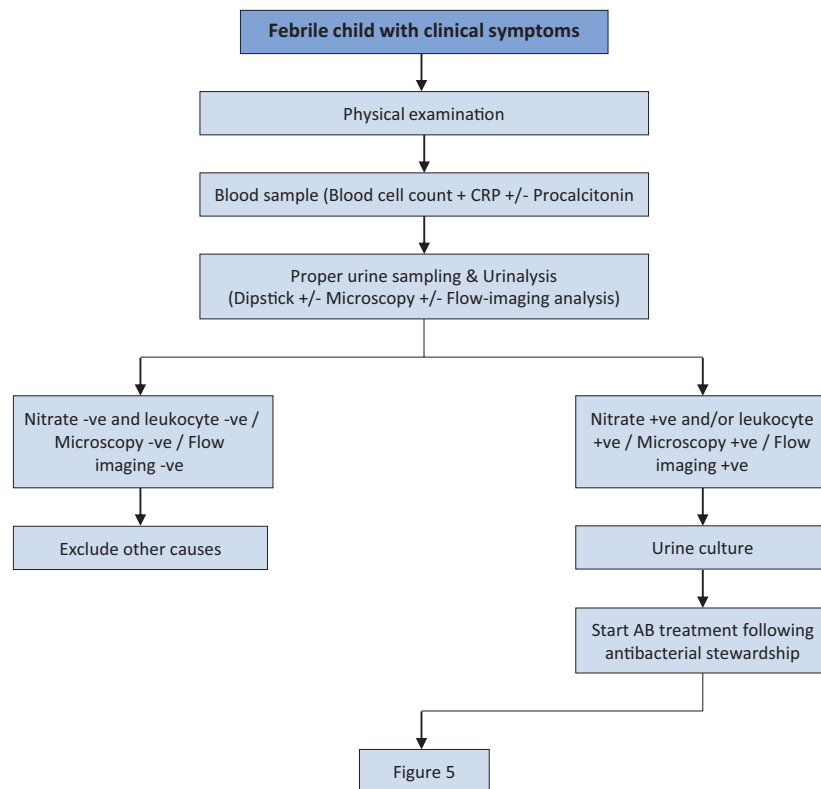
Febrile child with clinical symptoms

Physical examination

Blood sample (Blood cell count + CRP +/- Procalcitonin

Proper urine sampling & Urinalysis
(Dipstick +/- Microscopy +/- Flow-imaging analysis)

Nitrate -ve and leukocyte -ve / Microscopy -ve / Flow imaging -ve

Exclude other causes

Nitrate +ve and/or leukocyte +ve / Microscopy +ve / Flow imaging +ve

Urine culture

Start AB treatment following antibacterial stewardship

Figure 5